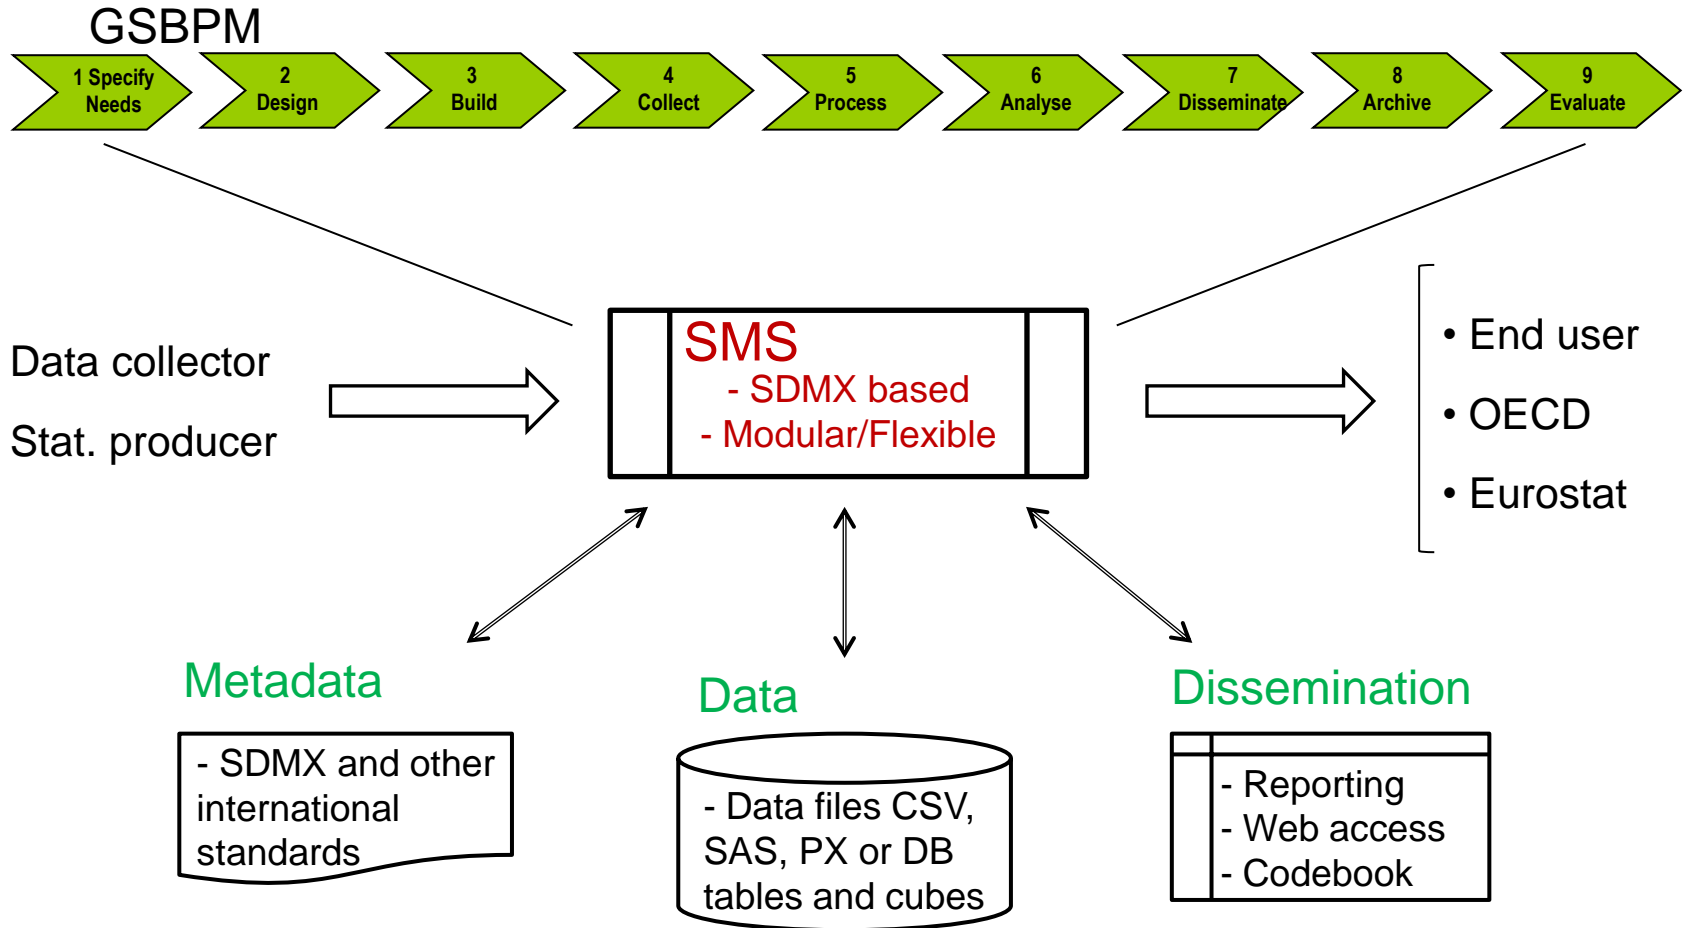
GSBPM

1 Specify Needs

2 Design

3 Build

4 Collect

5 Process

6 Analyse

7 Disseminate

8 Archive

9 Evaluate

Data collector

Stat. producer

SMS
- SDMX based
- Modular/Flexible

• End user
• OECD
• Eurostat

Metadata

- SDMX and other international standards

Data

- Data files CSV, SAS, PX or DB tables and cubes

Dissemination

- Reporting
- Web access
- Codebook